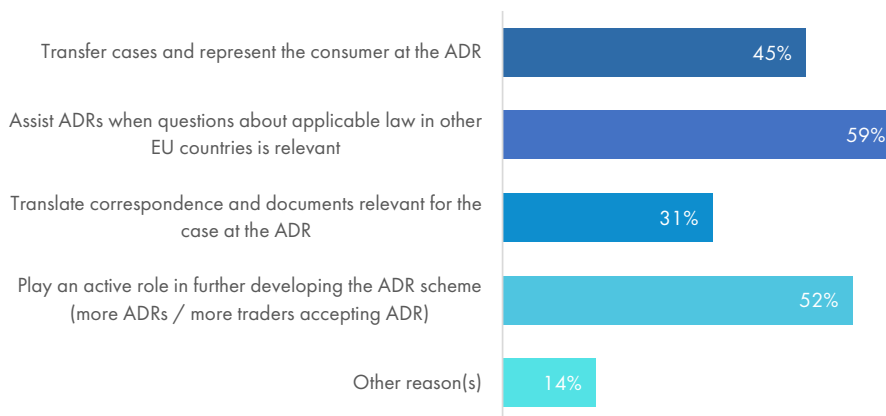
Transfer cases and represent the consumer at the ADR
45%

Assist ADRs when questions about applicable law in other EU countries is relevant
59%

Translate correspondence and documents relevant for the case at the ADR
31%

Play an active role in further developing the ADR scheme (more ADRs / more traders accepting ADR)
52%

Other reason(s)
14%